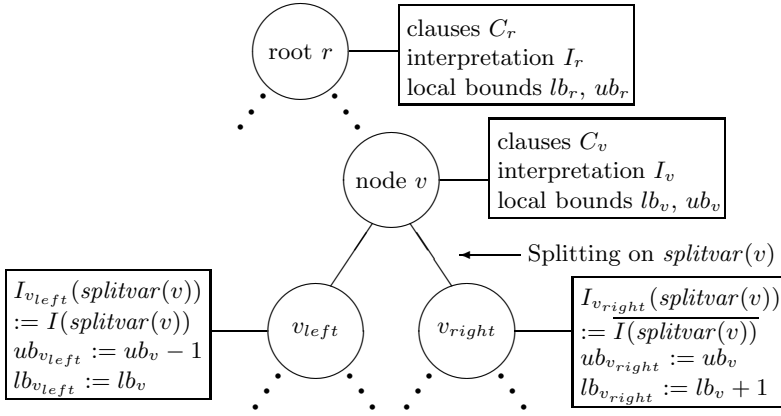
root $r$

clauses $C_r$
interpretation $I_r$
local bounds $lb_r$, $ub_r$

node $v$

clauses $C_v$
interpretation $I_v$
local bounds $lb_v$, $ub_v$

Splitting on $splitvar(v)$

$v_{left}$

$v_{right}$

$I_{v_{left}}(splitvar(v))$
$:= I(splitvar(v))$
$ub_{v_{left}} := ub_v - 1$
$lb_{v_{left}} := lb_v$

$I_{v_{right}}(splitvar(v))$
$:= \overline{I(splitvar(v))}$
$ub_{v_{right}} := ub_v$
$lb_{v_{right}} := lb_v + 1$